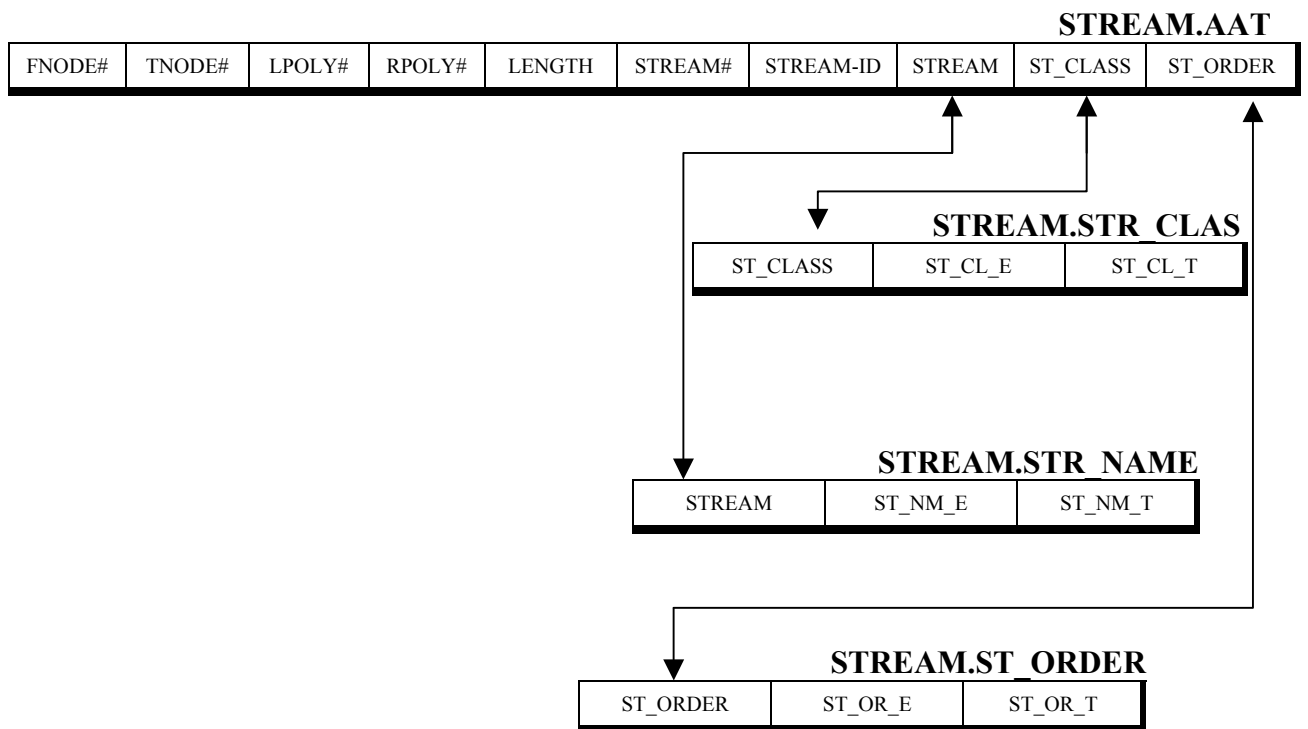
STREAM.AAT

| FNODE# | TNODE# | LPOLY# | RPOLY# | LENGTH | STREAM# | STREAM-ID | STREAM | ST_CLASS | ST_ORDER |
|---|---|---|---|---|---|---|---|---|---|

STREAM.STR_CLAS

| ST_CLASS | ST_CL_E | ST_CL_T |
|---|---|---|

STREAM.STR_NAME

| STREAM | ST_NM_E | ST_NM_T |
|---|---|---|

STREAM.ST_ORDER

| ST_ORDER | ST_OR_E | ST_OR_T |
|---|---|---|